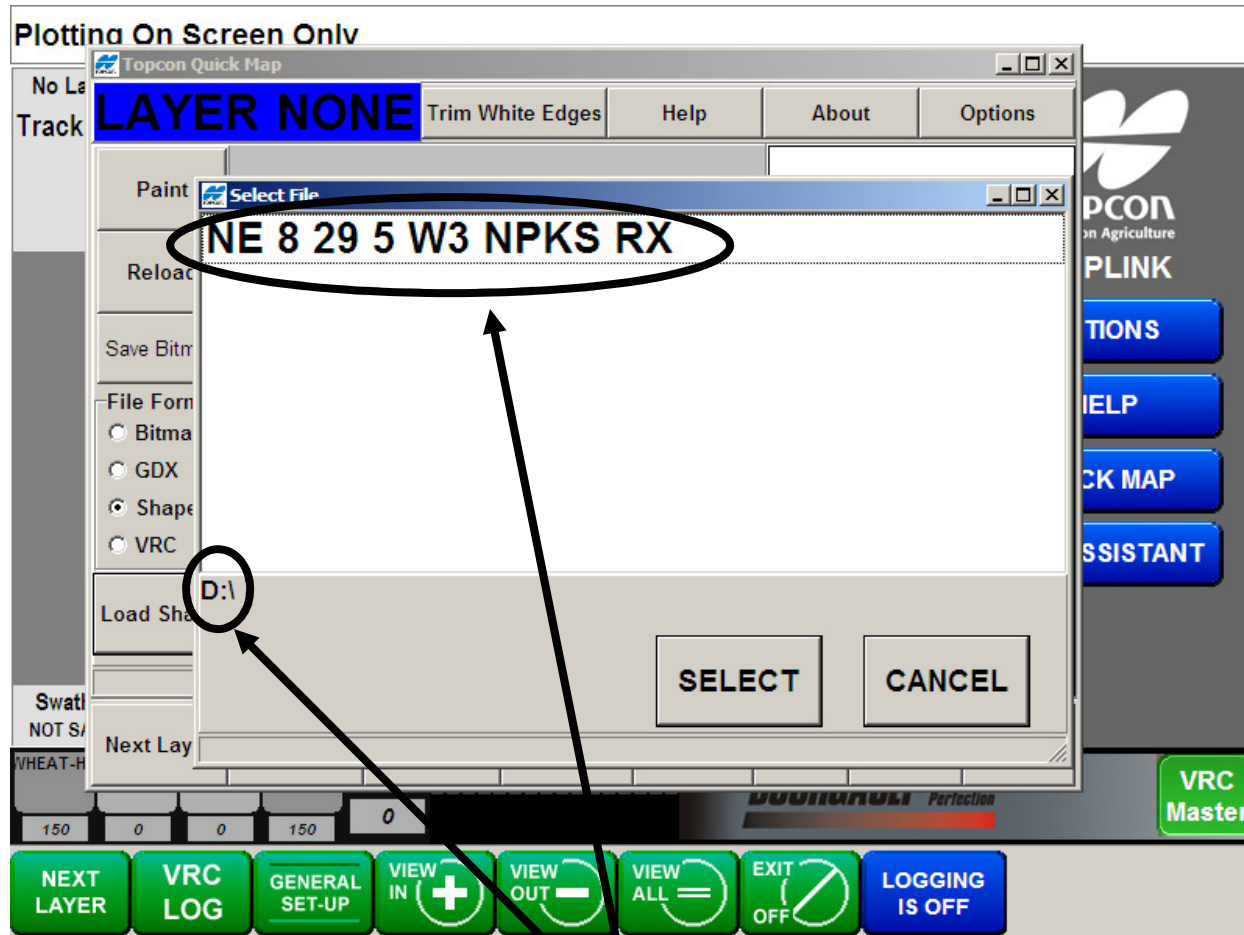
Plotting On Screen Only

No La
Track

Topcon Quick Map

LAYER NONE

Trim White Edges

Help

About

Options

Paint

Reloac

Save Bitm

File Form
Bitma
GDX
Shape
VRC

Load Sha

Next Lay

Select File

NE 8 29 5 W3 NPKS RX

D:\

SELECT

CANCEL

PCON
on Agriculture
PLINK

TIONS

IELP

CK MAP

SSISTANT

Swatl
NOT S/

WHEAT-H

150
0
0
150
0

Perfection

VRC
Master

NEXT LAYER

VRC LOG

GENERAL SET-UP

VIEW IN

VIEW OUT

VIEW ALL

EXIT OFF

LOGGING IS OFF